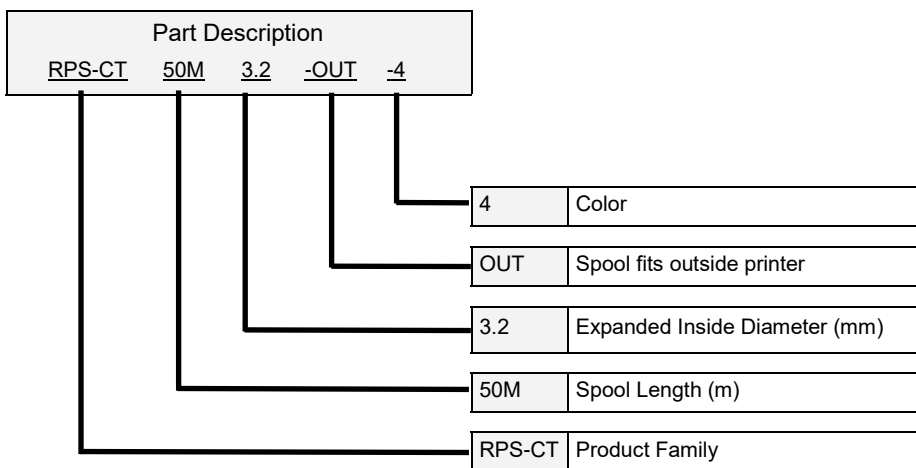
Part Description

RPS-CT 50M 3.2 -OUT -4

| | |
|---|---|
| 4 | Color |
| OUT | Spool fits outside printer |
| 3.2 | Expanded Inside Diameter (mm) |
| 50M | Spool Length (m) |
| RPS-CT | Product Family |